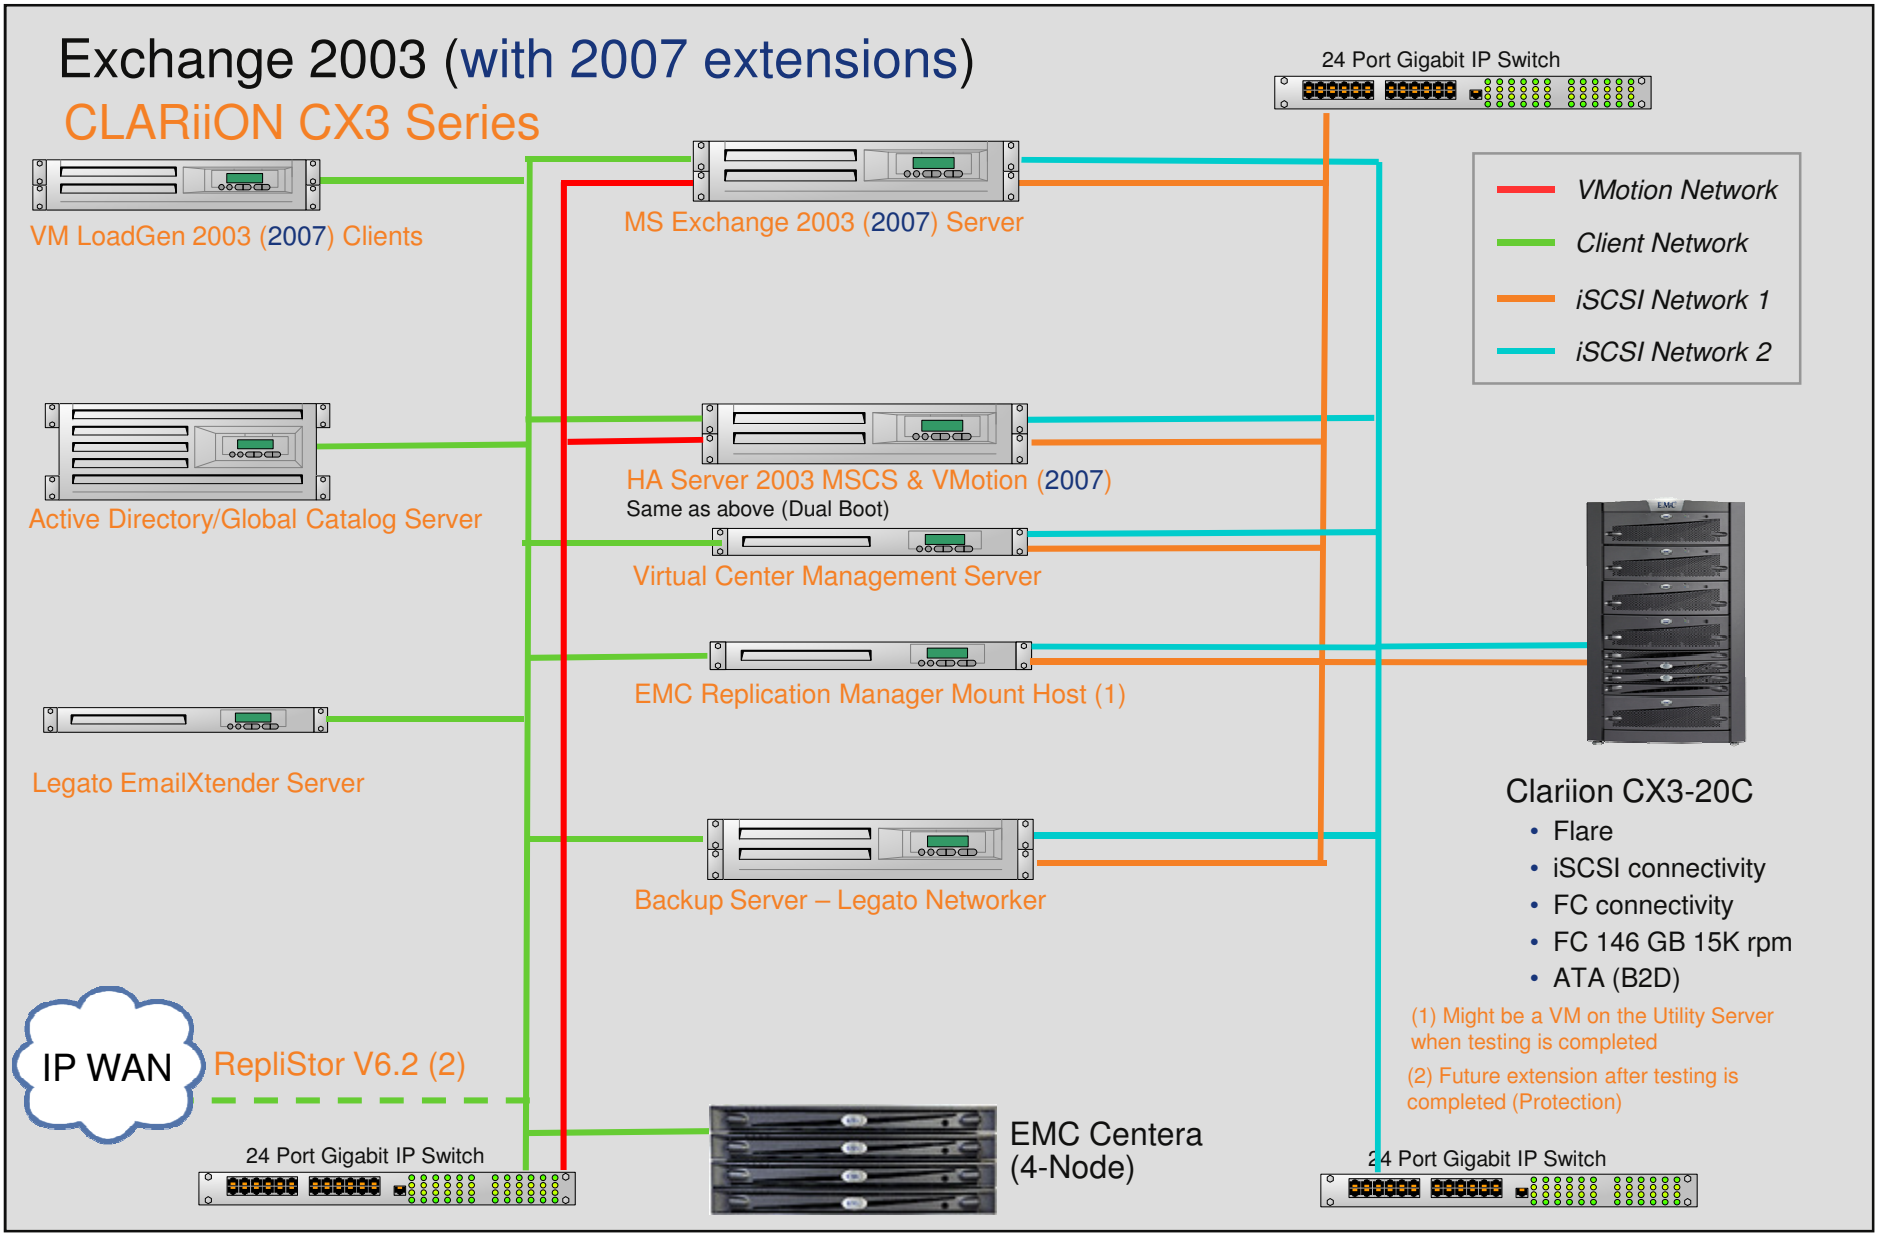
Exchange 2003 (with 2007 extensions)

CLARiiON CX3 Series

24 Port Gigabit IP Switch

VM LoadGen 2003 (2007) Clients

MS Exchange 2003 (2007) Server

VMotion Network

Client Network

iSCSI Network 1

iSCSI Network 2

Active Directory/Global Catalog Server

HA Server 2003 MSCS & VMotion (2007)

Same as above (Dual Boot)

Virtual Center Management Server

EMC Replication Manager Mount Host (1)

Legato EmailXtender Server

Clariion CX3-20C

- Flare
- iSCSI connectivity
- FC connectivity
- FC 146 GB 15K rpm
- ATA (B2D)

Backup Server – Legato Networker

(1) Might be a VM on the Utility Server when testing is completed

(2) Future extension after testing is completed (Protection)

IP WAN

RepliStor V6.2 (2)

EMC Centera (4-Node)

24 Port Gigabit IP Switch

24 Port Gigabit IP Switch